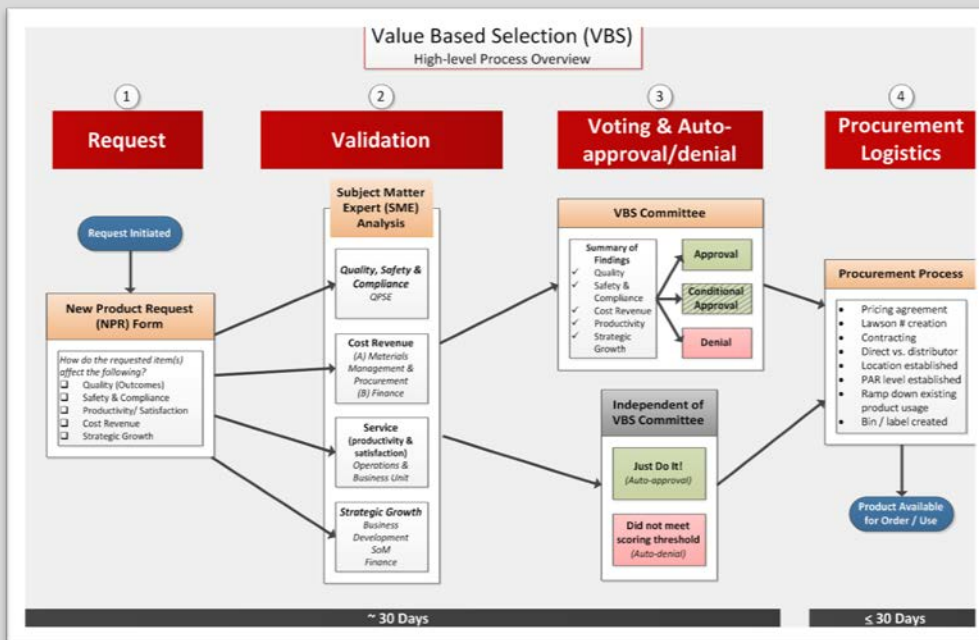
Value Based Selection (VBS)
High-level Process Overview

1
Request

2
Validation

3
Voting & Auto-approval/denial

4
Procurement Logistics

Request Initiated

New Product Request (NPR) Form

How do the requested item(s) affect the following?
❑ Quality (Outcomes)
❑ Safety & Compliance
❑ Productivity/ Satisfaction
❑ Cost Revenue
❑ Strategic Growth

Subject Matter Expert (SME) Analysis

Quality, Safety & Compliance
QPSE

Cost Revenue
(A) Materials Management & Procurement
(B) Finance

Service (productivity & satisfaction)
Operations & Business Unit

Strategic Growth
Business Development
SoM
Finance

VBS Committee

Summary of Findings
✓ Quality
✓ Safety & Compliance
✓ Cost Revenue
✓ Productivity
✓ Strategic Growth

Approval
Conditional Approval
Denial

Independent of VBS Committee

Just Do It!
(Auto-approval)

Did not meet scoring threshold
(Auto-denial)

Procurement Process

• Pricing agreement
• Lawson # creation
• Contracting
• Direct vs. distributor
• Location established
• PAR level established
• Ramp down existing product usage
• Bin / label created

Product Available for Order / Use

~ 30 Days

≤ 30 Days